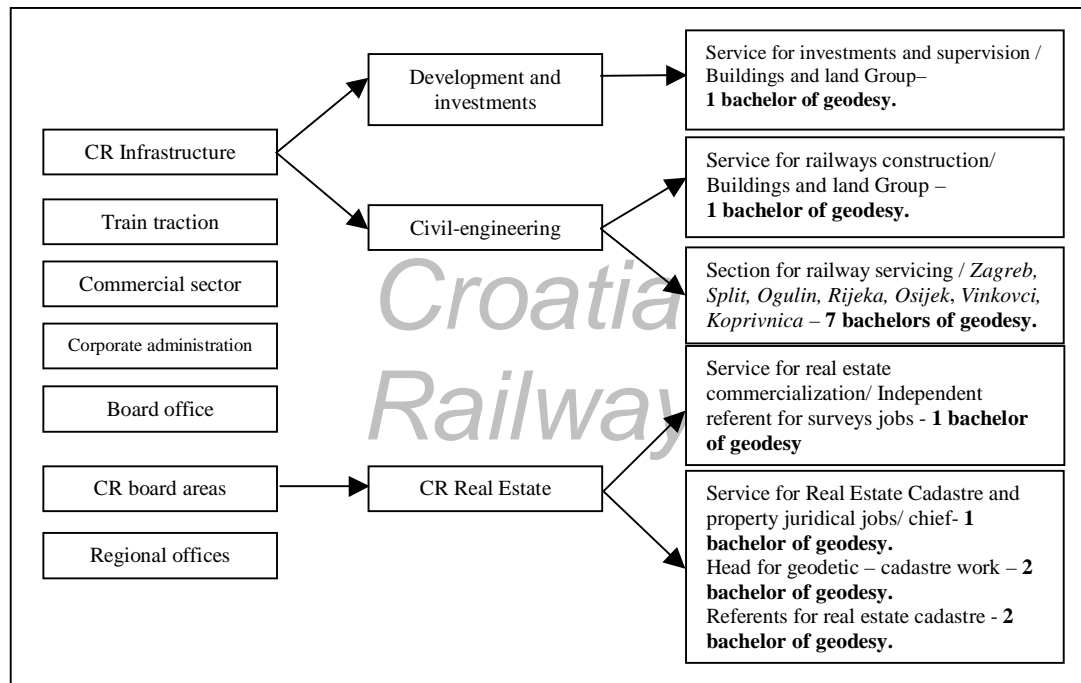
CR Infrastructure

Train traction

Commercial sector

Corporate administration

Board office

CR board areas

Regional offices

Development and investments

Civil-engineering

CR Real Estate

Service for investments and supervision / Buildings and land Group– **1 bachelor of geodesy.**

Service for railways construction/ Buildings and land Group – **1 bachelor of geodesy.**

Section for railway servicing / *Zagreb, Split, Ogulin, Rijeka, Osijek, Vinkovci, Koprivnica* – **7 bachelors of geodesy.**

Service for real estate commercialization/ Independent referent for surveys jobs - **1 bachelor of geodesy**

Service for Real Estate Cadastre and property juridical jobs/ chief- **1 bachelor of geodesy.**
Head for geodetic – cadastre work – **2 bachelor of geodesy.**
Referents for real estate cadastre - **2 bachelor of geodesy.**

Croatia Railway